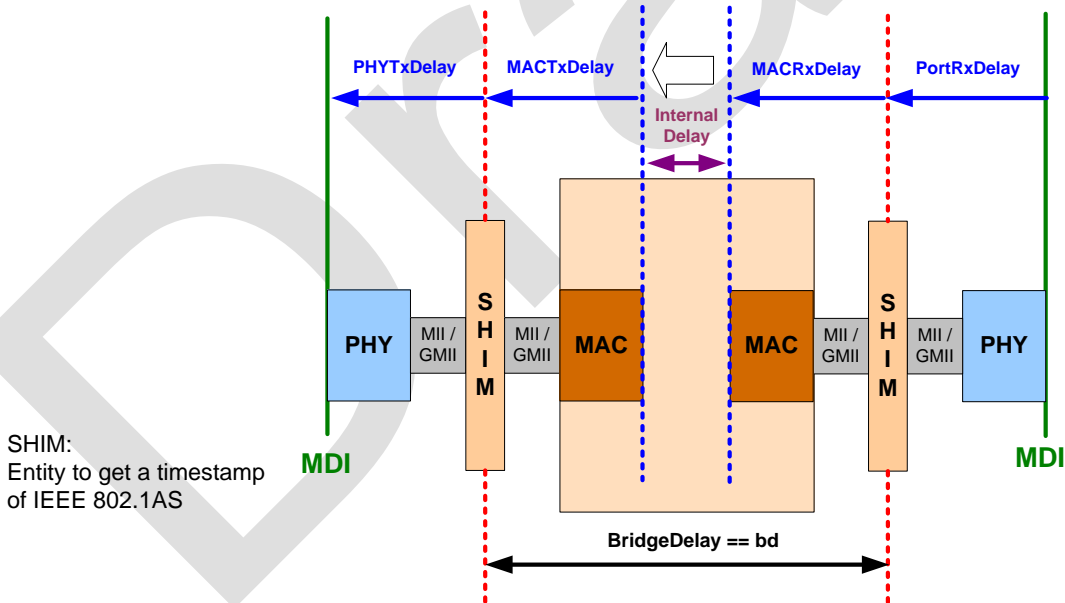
PHYTxDelay

MACTxDelay

MACRxDelay

PortRxDelay

Internal Delay

PHY

MII / GMII

S H I M

MII / GMII

MAC

MAC

MII / GMII

S H I M

MII / GMII

PHY

SHIM:
Entity to get a timestamp of IEEE 802.1AS

MDI

MDI

BridgeDelay == bd

Draft